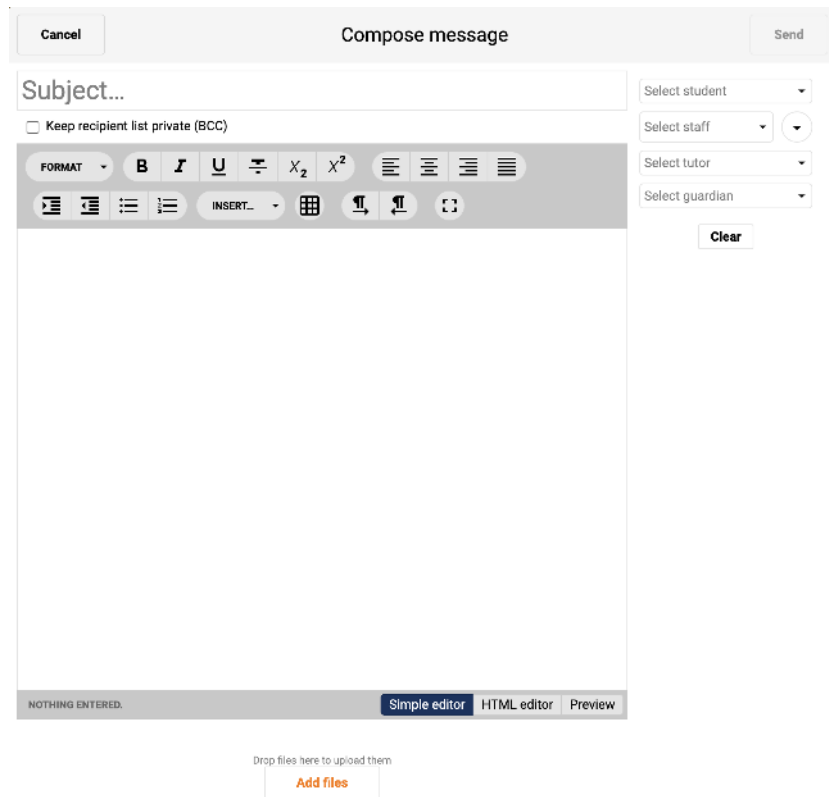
Cancel

Compose message

Send

Subject...

Keep recipient list private (BCC)

FORMAT

B I U $X_2$ $X^2$

INSERT...

Select student

Select staff

Select tutor

Select guardian

Clear

NOTHING ENTERED.

Simple editor | HTML editor | Preview

Drop files here to upload them

Add files